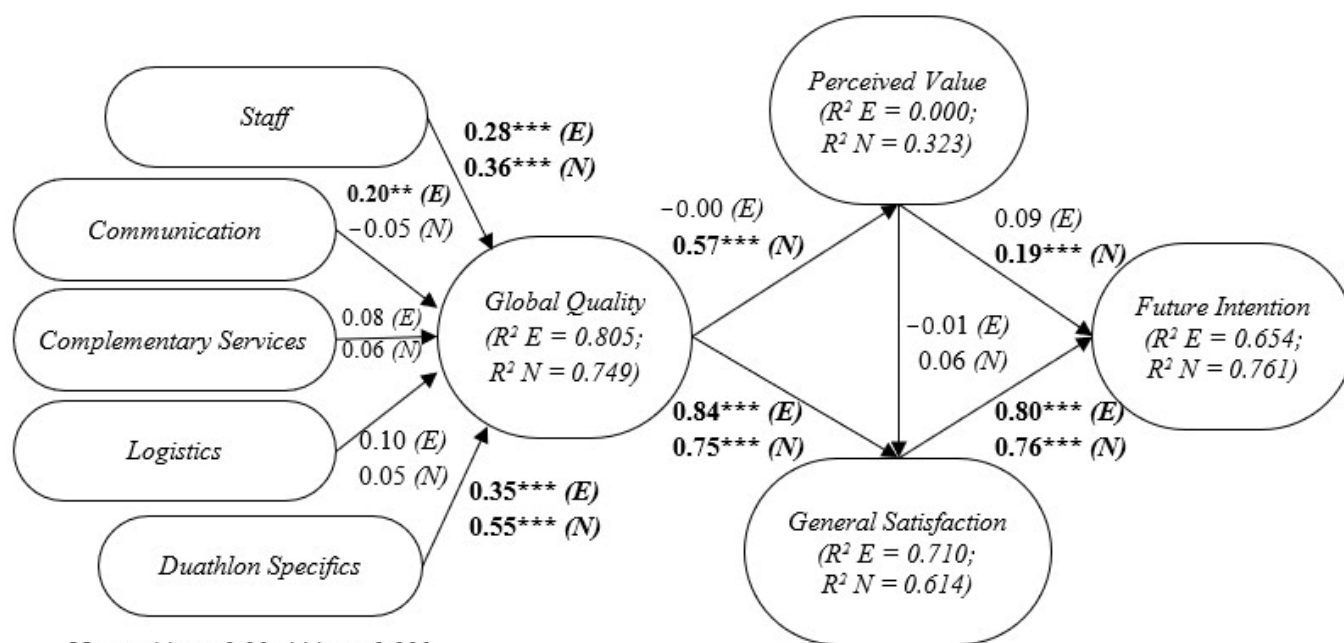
Staff

0.28*** (E)
0.36*** (N)

Communication

0.20** (E)
−0.05 (N)

Complementary Services

0.08 (E)
0.06 (N)

Logistics

0.10 (E)
0.05 (N)

Duathlon Specifics

0.35*** (E)
0.55*** (N)

Global Quality
($R^2$ E = 0.805;
$R^2$ N = 0.749)

−0.00 (E)
0.57*** (N)

Perceived Value
($R^2$ E = 0.000;
$R^2$ N = 0.323)

0.09 (E)
0.19*** (N)

−0.01 (E)
0.06 (N)

0.84*** (E)
0.75*** (N)

General Satisfaction
($R^2$ E = 0.710;
$R^2$ N = 0.614)

0.80*** (E)
0.76*** (N)

Future Intention
($R^2$ E = 0.654;
$R^2$ N = 0.761)

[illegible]